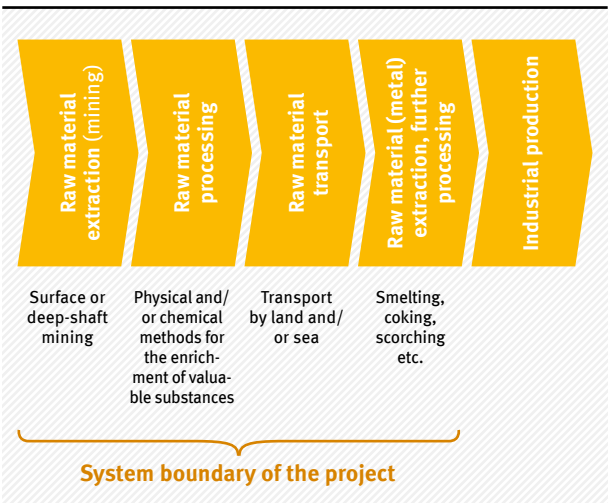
Raw material extraction (mining)

Raw material processing

Raw material transport

Raw material (metal) extraction, further processing

Industrial production

Surface or deep-shaft mining

Physical and/ or chemical methods for the enrichment of valuable substances

Transport by land and/ or sea

Smelting, coking, scorching etc.

System boundary of the project